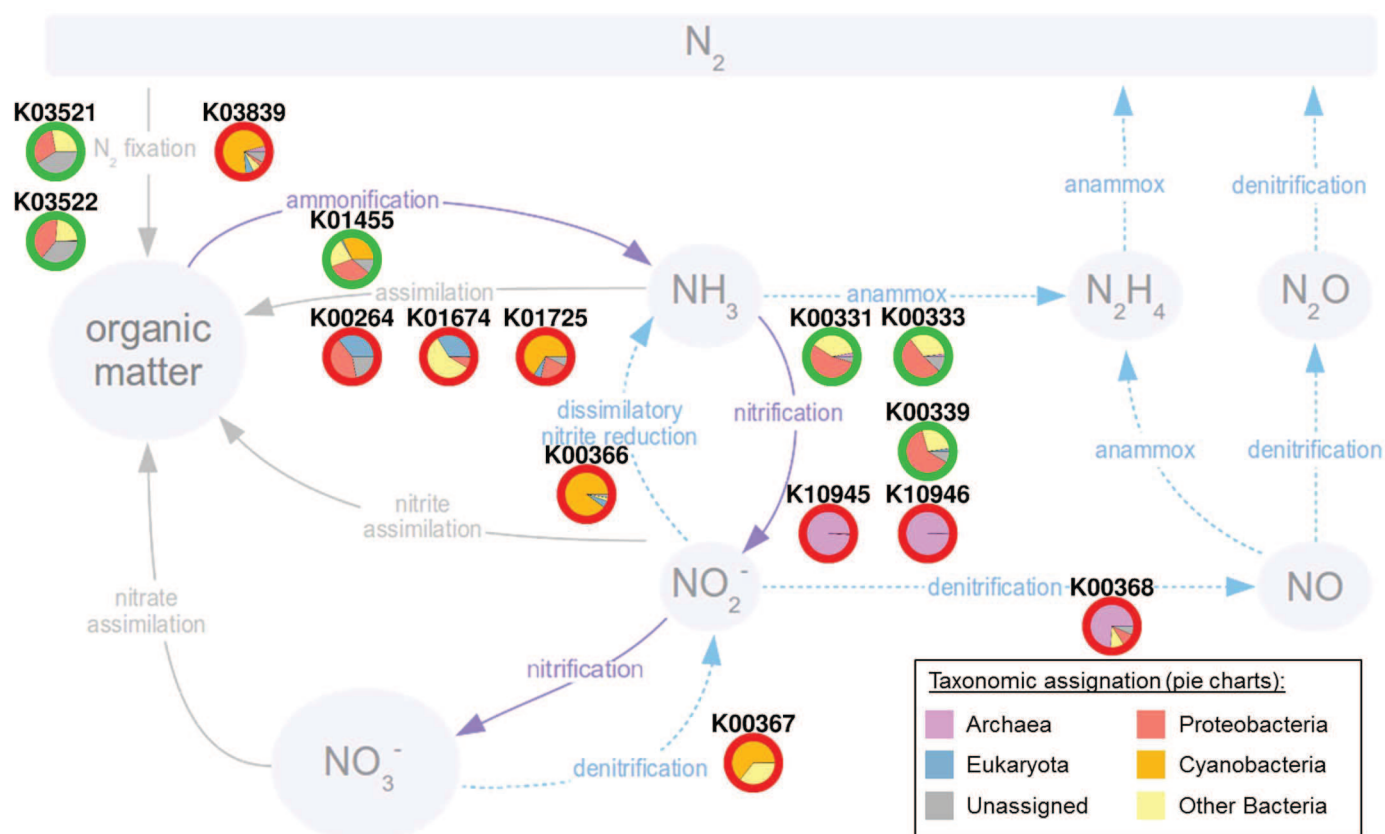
$N_2$

K03521
$N_2$ fixation
K03839
K03522
ammonification
K01455
anammox
denitrification

organic matter
assimilation
$NH_3$
anammox
$N_2H_4$
$N_2O$

K00264 K01674 K01725
K00331 K00333

dissimilatory nitrite reduction
nitrification
K00339
anammox
denitrification

K00366
K10945 K10946

nitrite assimilation

$NO_2^-$
denitrification
K00368
NO

nitrate assimilation

nitrification

$NO_3^-$
denitrification
K00367

Taxonomic assignation (pie charts):

| | |
|---|---|
| Archaea | Proteobacteria |
| Eukaryota | Cyanobacteria |
| Unassigned | Other Bacteria |